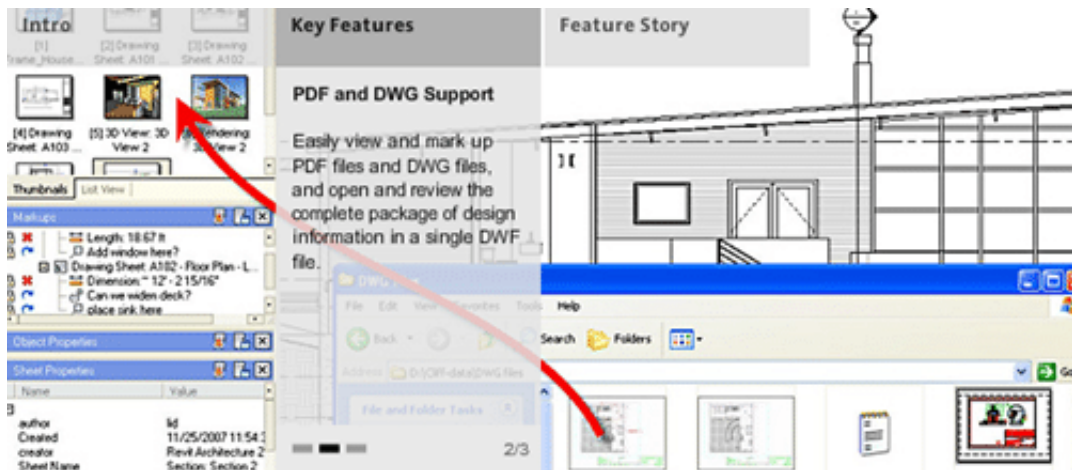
Intro

[1] Trane_House...
[2] Drawing Sheet: A101 ...
[3] Drawing Sheet: A102 ...
[4] Drawing Sheet: A103 ...
[5] 3D View: 3D View 2
Rendering: 3D View 2

Thumbnails | List View

Markups
Length: 18.67 ft
Add window here?
Drawing Sheet: A102 - Floor Plan - L...
Dimension: " 12' - 2 15/16"
Can we widen deck?
place sink here

Object Properties

Sheet Properties
| Name | Value |
|---|---|
| author | lid |
| Created | 11/25/2007 11:54:3 |
| creator | Revit Architecture 2 |
| Sheet Name | Section: Section 2 |

Key Features

Feature Story

PDF and DWG Support

Easily view and mark up PDF files and DWG files, and open and review the complete package of design information in a single DWF file.

2/3

DWG
File Edit View Favorites Tools Help
Back
Search Folders
Address D:\DWF-data\DWG files
File and Folder Tasks
Go